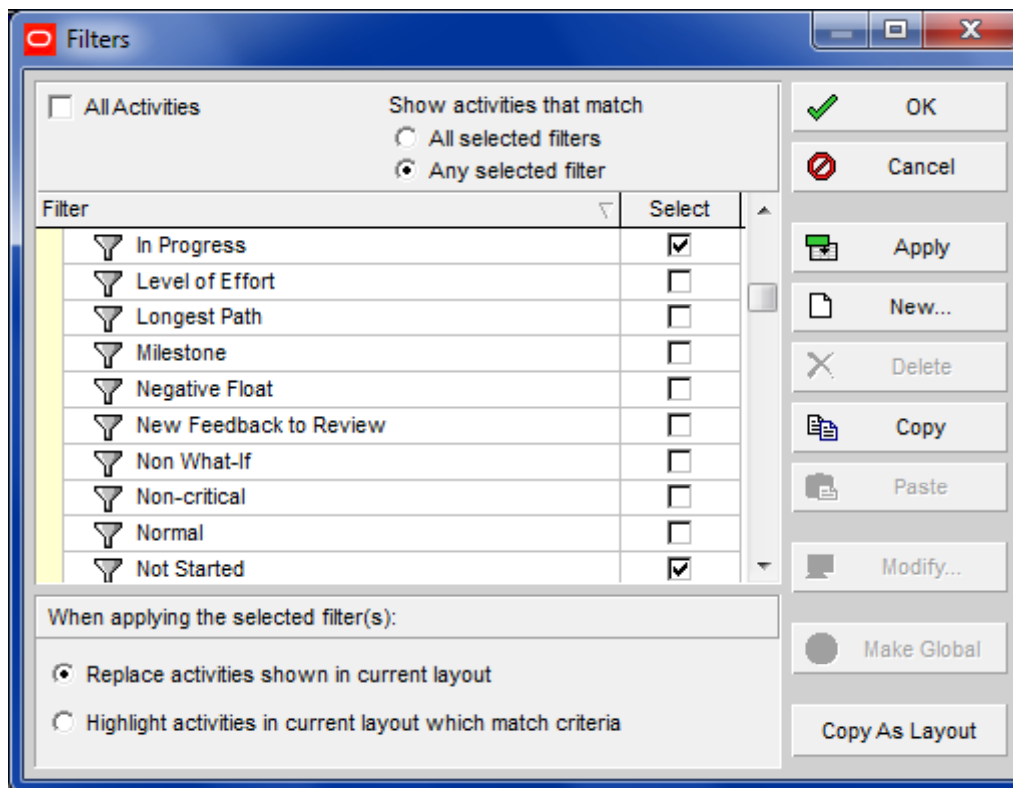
Filters

All Activities

Show activities that match
All selected filters
Any selected filter

| Filter | Select |
|---|---|
| In Progress | ☑ |
| Level of Effort | ☐ |
| Longest Path | ☐ |
| Milestone | ☐ |
| Negative Float | ☐ |
| New Feedback to Review | ☐ |
| Non What-If | ☐ |
| Non-critical | ☐ |
| Normal | ☐ |
| Not Started | ☑ |

When applying the selected filter(s):

Replace activities shown in current layout

Highlight activities in current layout which match criteria

OK
Cancel
Apply
New...
Delete
Copy
Paste
Modify...
Make Global
Copy As Layout